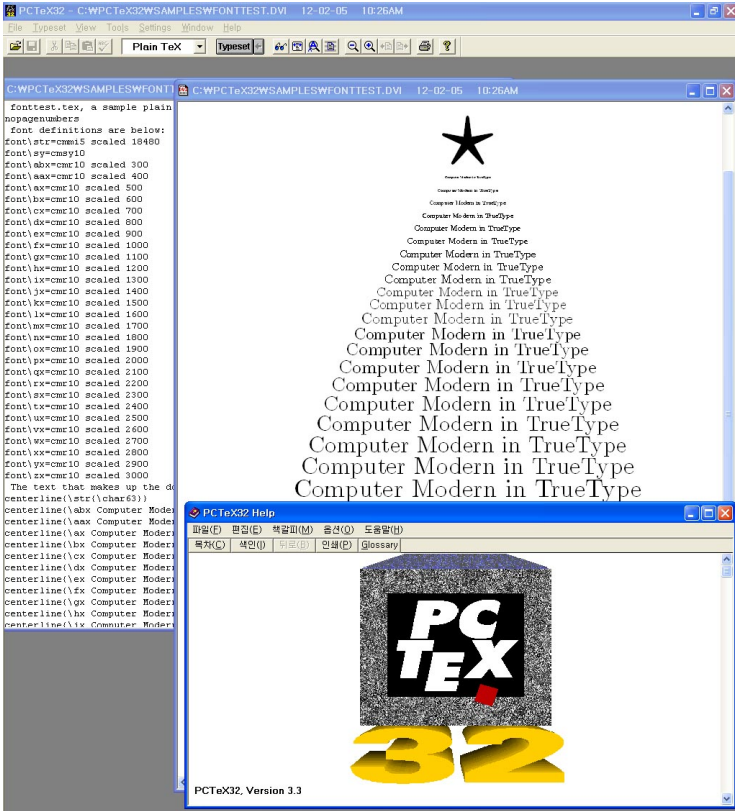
PCTeX32 - C:₩PCTeX32₩SAMPLES₩FONTTEST.DVI 12-02-05 10:26AM

File Typeset View Tools Settings Window Help

Plain TeX Typeset

C:₩PCTeX32₩SAMPLES₩FONTT

fonttest.tex, a sample plain
nopagenumbers
font definitions are below:
font\str=cmmi5 scaled 18480
font\sy=cmsy10
font\abx=cmr10 scaled 300
font\aax=cmr10 scaled 400
font\ax=cmr10 scaled 500
font\bx=cmr10 scaled 600
font\cx=cmr10 scaled 700
font\dx=cmr10 scaled 800
font\ex=cmr10 scaled 900
font\fx=cmr10 scaled 1000
font\gx=cmr10 scaled 1100
font\hx=cmr10 scaled 1200
font\ix=cmr10 scaled 1300
font\jx=cmr10 scaled 1400
font\kx=cmr10 scaled 1500
font\lx=cmr10 scaled 1600
font\mx=cmr10 scaled 1700
font\nx=cmr10 scaled 1800
font\ox=cmr10 scaled 1900
font\px=cmr10 scaled 2000
font\qx=cmr10 scaled 2100
font\rx=cmr10 scaled 2200
font\sx=cmr10 scaled 2300
font\tx=cmr10 scaled 2400
font\ux=cmr10 scaled 2500
font\vx=cmr10 scaled 2600
font\wx=cmr10 scaled 2700
font\xx=cmr10 scaled 2800
font\yx=cmr10 scaled 2900
font\zx=cmr10 scaled 3000
The text that makes up the do
centerline(\str(\char63))
centerline(\abx Computer Moder
centerline(\aax Computer Moder
centerline(\ax Computer Moder
centerline(\bx Computer Moder
centerline(\cx Computer Moder
centerline(\dx Computer Moder
centerline(\ex Computer Moder
centerline(\fx Computer Moder
centerline(\gx Computer Moder
centerline(\hx Computer Moder
centerline(\ix Computer Moder

C:₩PCTeX32₩SAMPLES₩FONTTEST.DVI 12-02-05 10:26AM

Computer Modern in TrueType
Computer Modern in TrueType
Computer Modern in TrueType
Computer Modern in TrueType
Computer Modern in TrueType
Computer Modern in TrueType
Computer Modern in TrueType
Computer Modern in TrueType
Computer Modern in TrueType
Computer Modern in TrueType
Computer Modern in TrueType
Computer Modern in TrueType
Computer Modern in TrueType
Computer Modern in TrueType
Computer Modern in TrueType
Computer Modern in TrueType
Computer Modern in TrueType
Computer Modern in TrueType
Computer Modern in TrueType
Computer Modern in TrueType
Computer Modern in TrueType
Computer Modern in TrueType
Computer Modern in TrueType
Computer Modern in TrueType

PCTeX32 Help

파일(F) 편집(E) 책갈피(M) 옵션(O) 도움말(H)
목차(C) 색인(I) 뒤로(B) 인쇄(P) Glossary

PC TEX 32

PCTeX32, Version 3.3